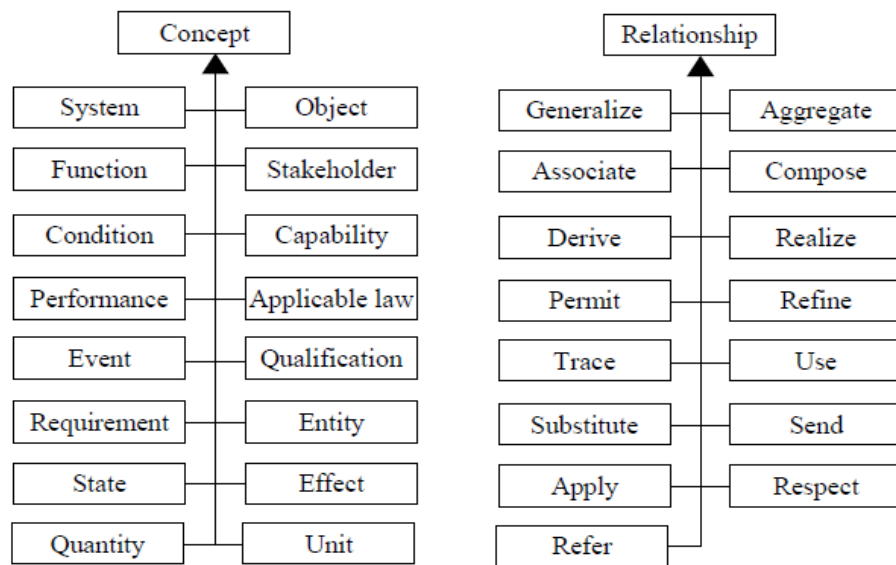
Concept

System
Object
Function
Stakeholder
Condition
Capability
Performance
Applicable law
Event
Qualification
Requirement
Entity
State
Effect
Quantity
Unit

Relationship

Generalize
Aggregate
Associate
Compose
Derive
Realize
Permit
Refine
Trace
Use
Substitute
Send
Apply
Respect
Refer